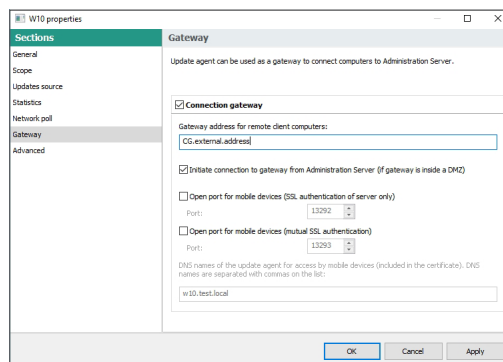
W10 properties

Sections

General
Scope
Updates source
Statistics
Network poll
Gateway
Advanced

Gateway

Update agent can be used as a gateway to connect computers to Administration Server.

Connection gateway

Gateway address for remote client computers:

CG.external.address

Initiate connection to gateway from Administration Server (if gateway is inside a DMZ)

Open port for mobile devices (SSL authentication of server only)

Port: 13292

Open port for mobile devices (mutual SSL authentication)

Port: 13293

DNS names of the update agent for access by mobile devices (included in the certificate). DNS names are separated with commas on the list:

w10.test.local

OK Cancel Apply